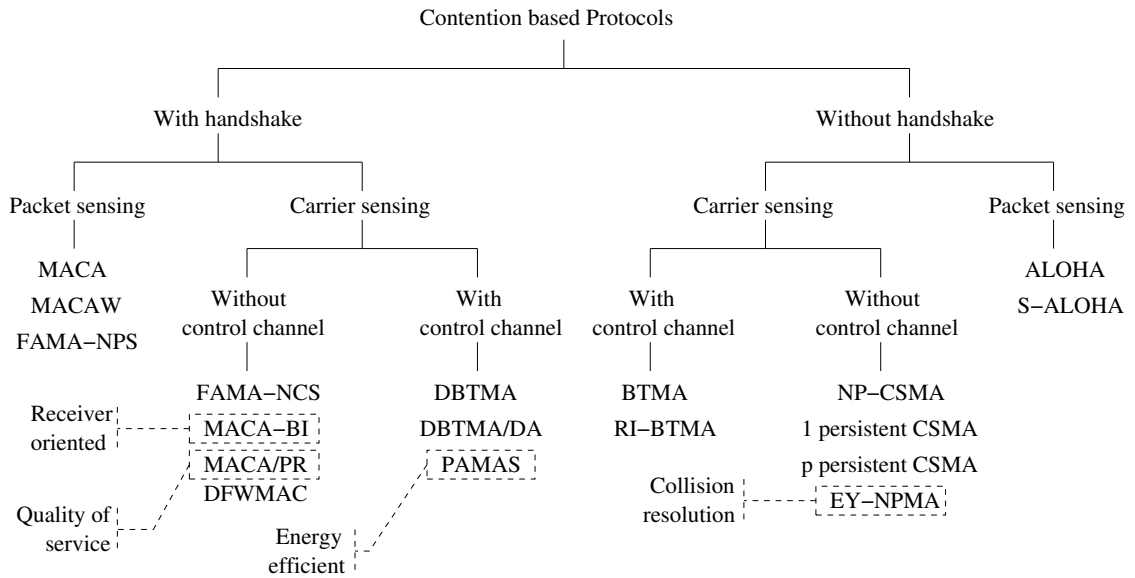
Contention based Protocols

With handshake

Without handshake

Packet sensing

Carrier sensing

Carrier sensing

Packet sensing

MACA
MACAW
FAMA−NPS

Without control channel

With control channel

With control channel

Without control channel

ALOHA
S−ALOHA

FAMA−NCS
MACA−BI
MACA/PR
DFWMAC

DBTMA
DBTMA/DA
PAMAS

BTMA
RI−BTMA

NP−CSMA
1 persistent CSMA
p persistent CSMA
EY−NPMA

Receiver oriented

Quality of service

Energy efficient

Collision resolution